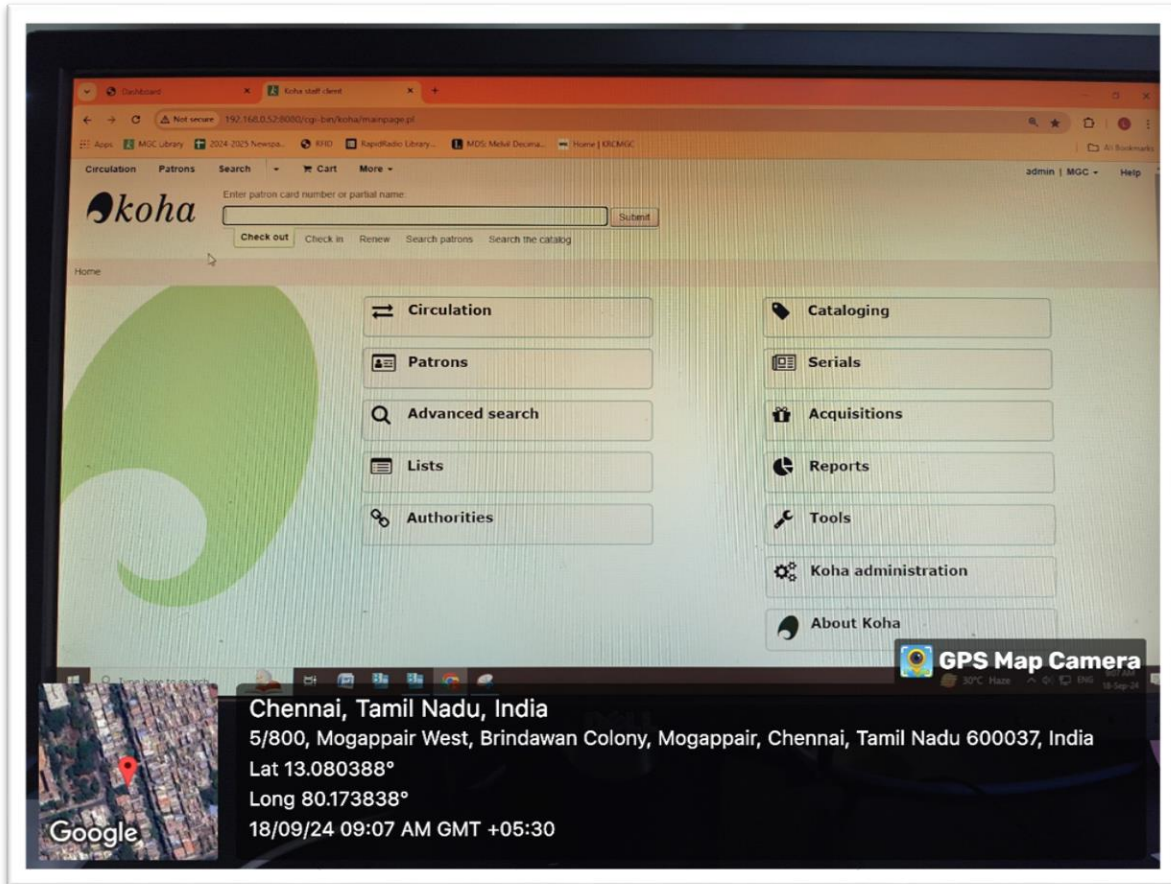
Dashboard
Koha staff client
Not secure 192.168.0.52:8080/cgi-bin/koha/mainpage.pl
Apps MGC Library 2024-2025 Newspa... KHO RapidRadio Library... MDS: Melvil Decima... Home | KRCMGC
All Bookmarks

Circulation Patrons Search Cart More
admin | MGC Help

koha
Enter patron card number or partial name:
Submit
Check out Check in Renew Search patrons Search the catalog

Home

Circulation
Patrons
Advanced search
Lists
Authorities

Cataloging
Serials
Acquisitions
Reports
Tools
Koha administration
About Koha

Type here to search
30°C Haze ENG 18-Sep-24

GPS Map Camera
Google
Chennai, Tamil Nadu, India
5/800, Mogappair West, Brindawan Colony, Mogappair, Chennai, Tamil Nadu 600037, India
Lat 13.080388°
Long 80.173838°
18/09/24 09:07 AM GMT +05:30